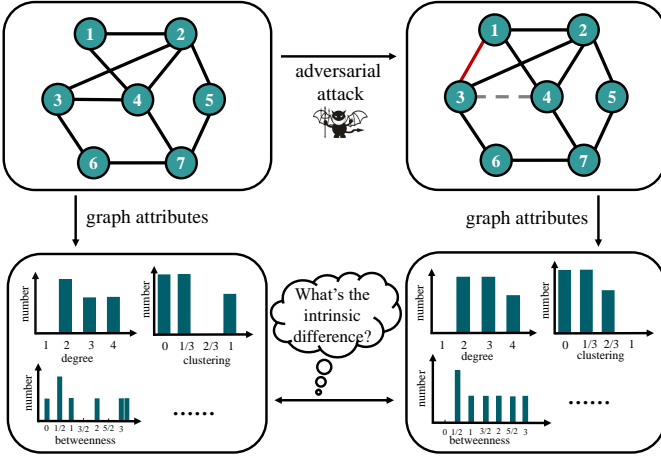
1
2
3
4
5
6
7

adversarial attack

1
2
3
4
5
6
7

graph attributes

graph attributes

number
1 2 3 4
degree

number
0 1/3 2/3 1
clustering

number
0 1/2 1 3/2 2 5/2 3
betweenness

......

What's the intrinsic difference?

number
1 2 3 4
degree

number
0 1/3 2/3 1
clustering

number
0 1/2 1 3/2 2 5/2 3
betweenness

......